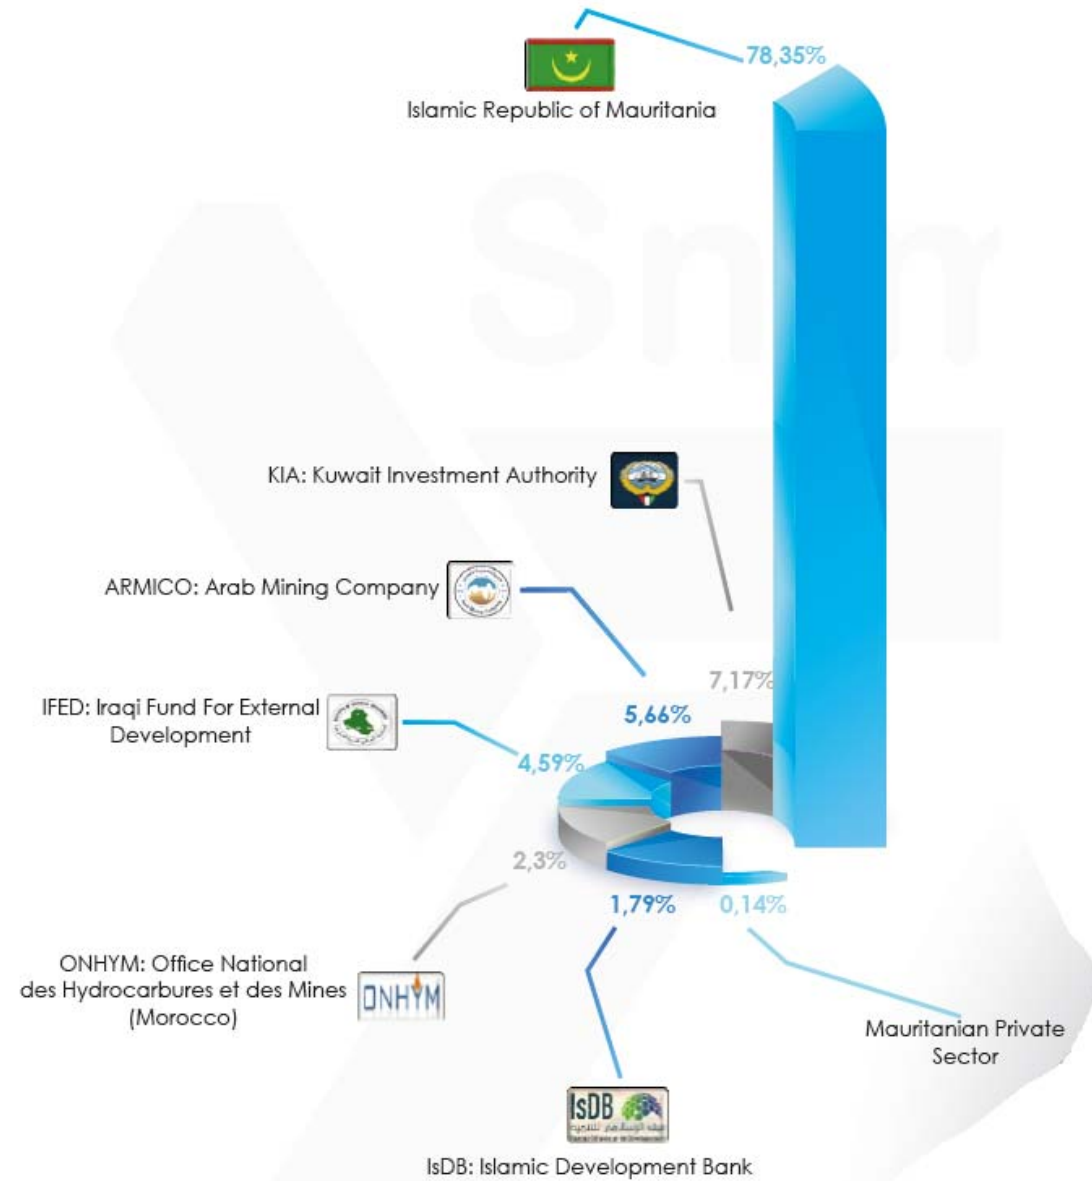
78,35%

Islamic Republic of Mauritania

KIA: Kuwait Investment Authority

ARMICO: Arab Mining Company

7,17%

5,66%

IFED: Iraqi Fund For External Development

4,59%

2,3%

1,79%

0,14%

ONHYM: Office National des Hydrocarbures et des Mines (Morocco)

ONHYM

Mauritanian Private Sector

IsDB

IsDB: Islamic Development Bank